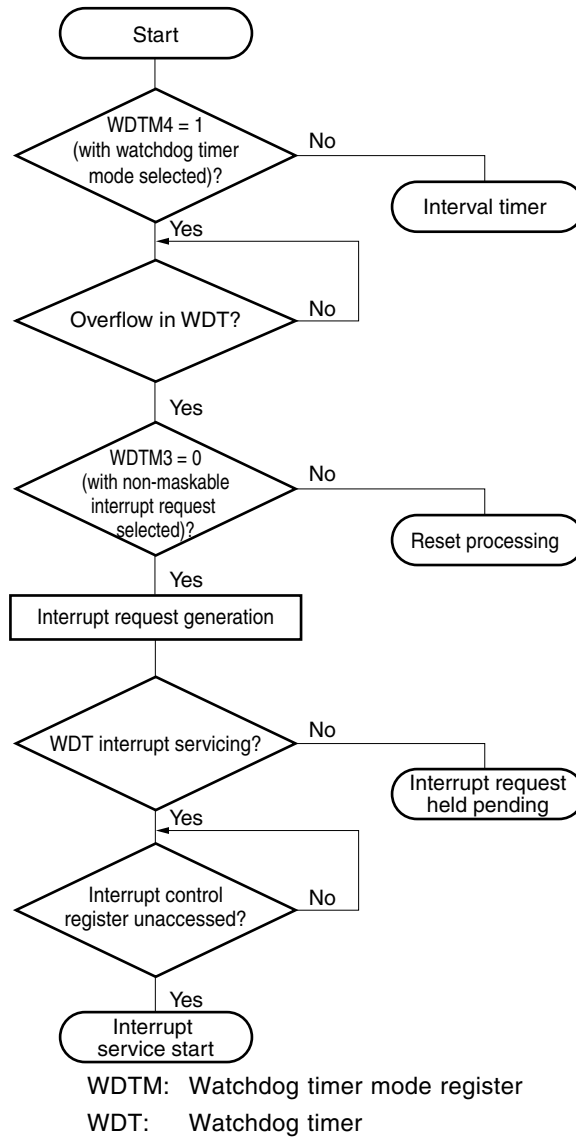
Start

WDTM4 = 1 (with watchdog timer mode selected)?

No

Interval timer

Yes

Overflow in WDT?

No

Yes

WDTM3 = 0 (with non-maskable interrupt request selected)?

No

Reset processing

Yes

Interrupt request generation

WDT interrupt servicing?

No

Interrupt request held pending

Yes

Interrupt control register unaccessed?

No

Yes

Interrupt service start

WDTM: Watchdog timer mode register
WDT: Watchdog timer